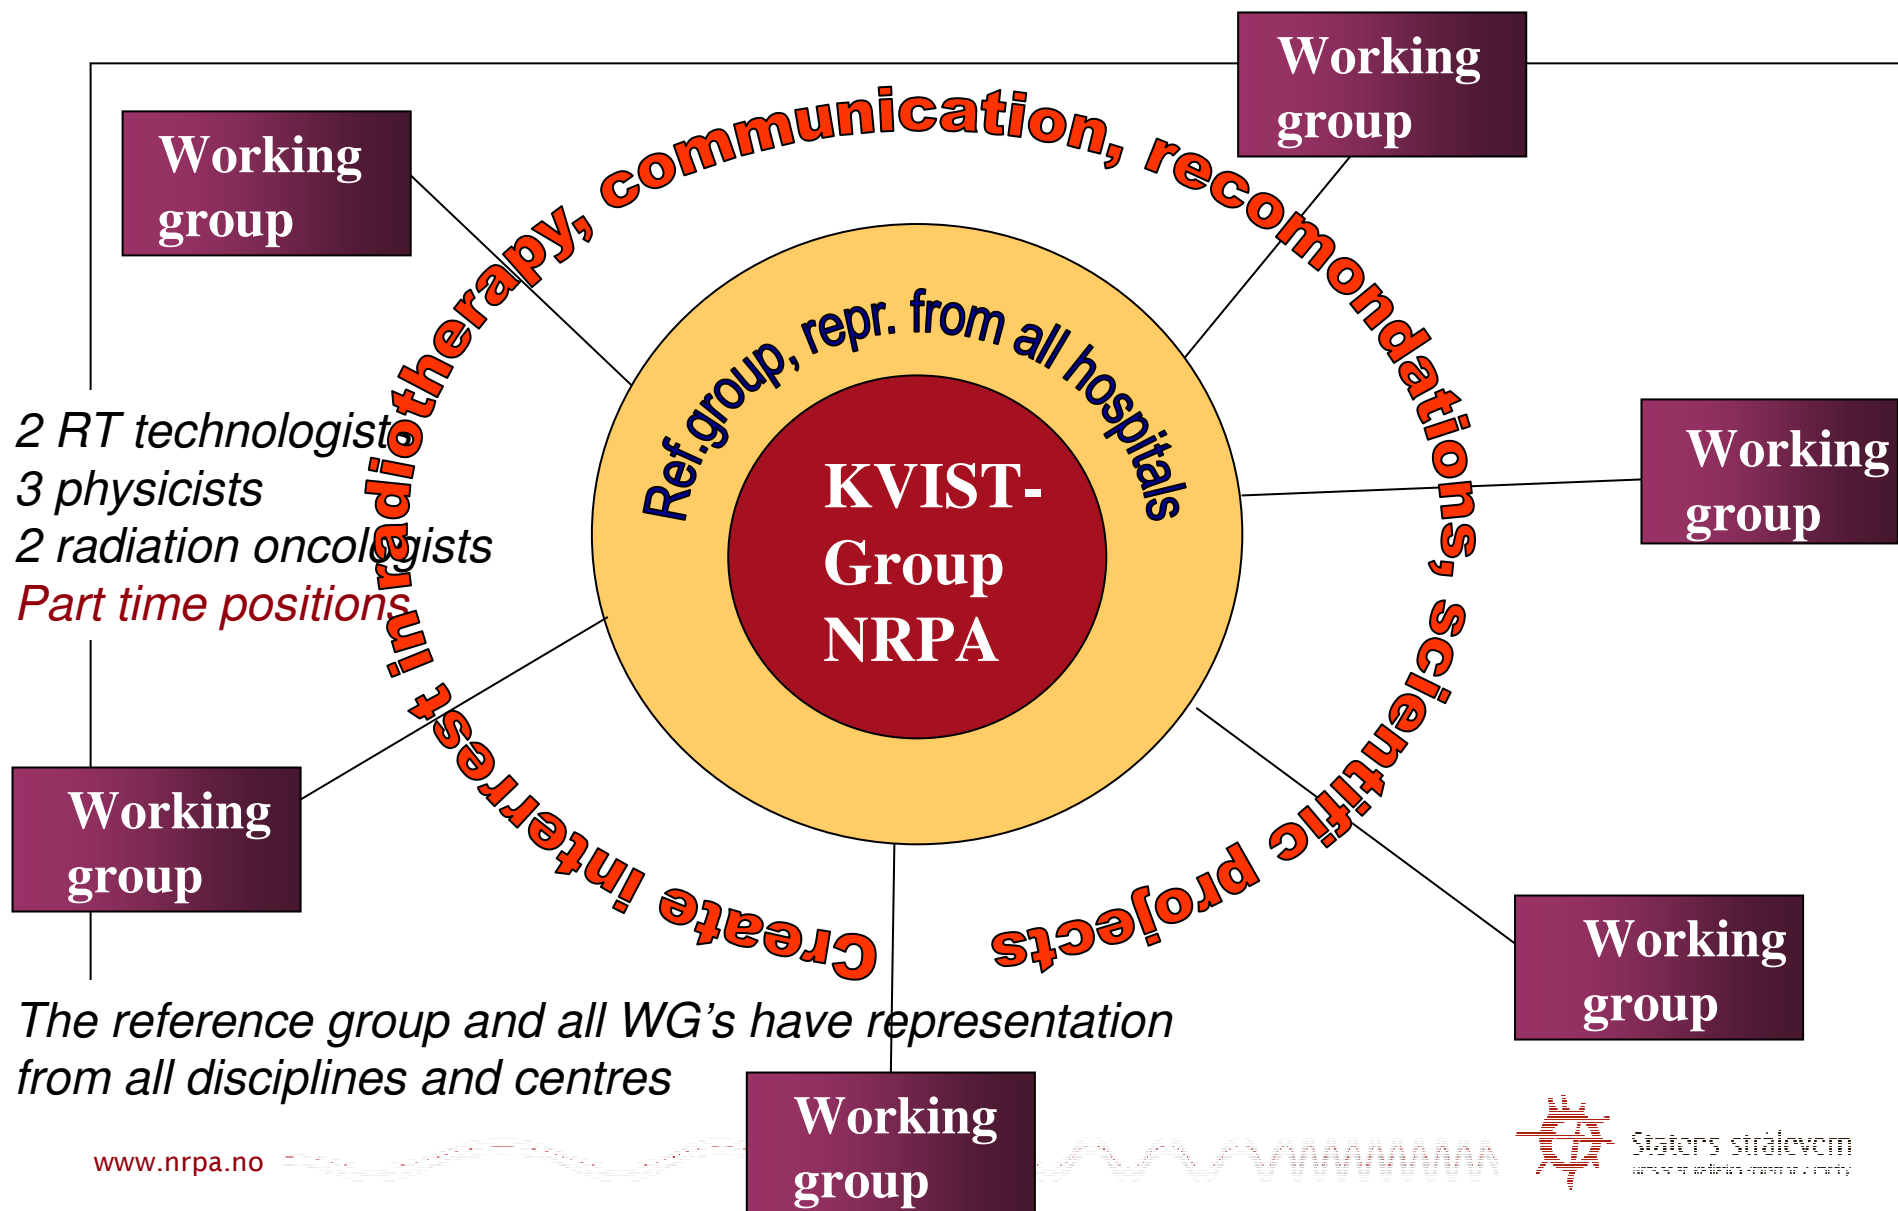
Working group

Working group

Create interest in radiotherapy, communication, recomondations, scientific projects

Ref.group, repr. from all hospitals

KVIST-Group NRPA

Working group

2 RT technologists
3 physicists
2 radiation oncologists
Part time positions

Working group

Working group

The reference group and all WG's have representation from all disciplines and centres

Working group

www.nrpa.no

Statens strålevern
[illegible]